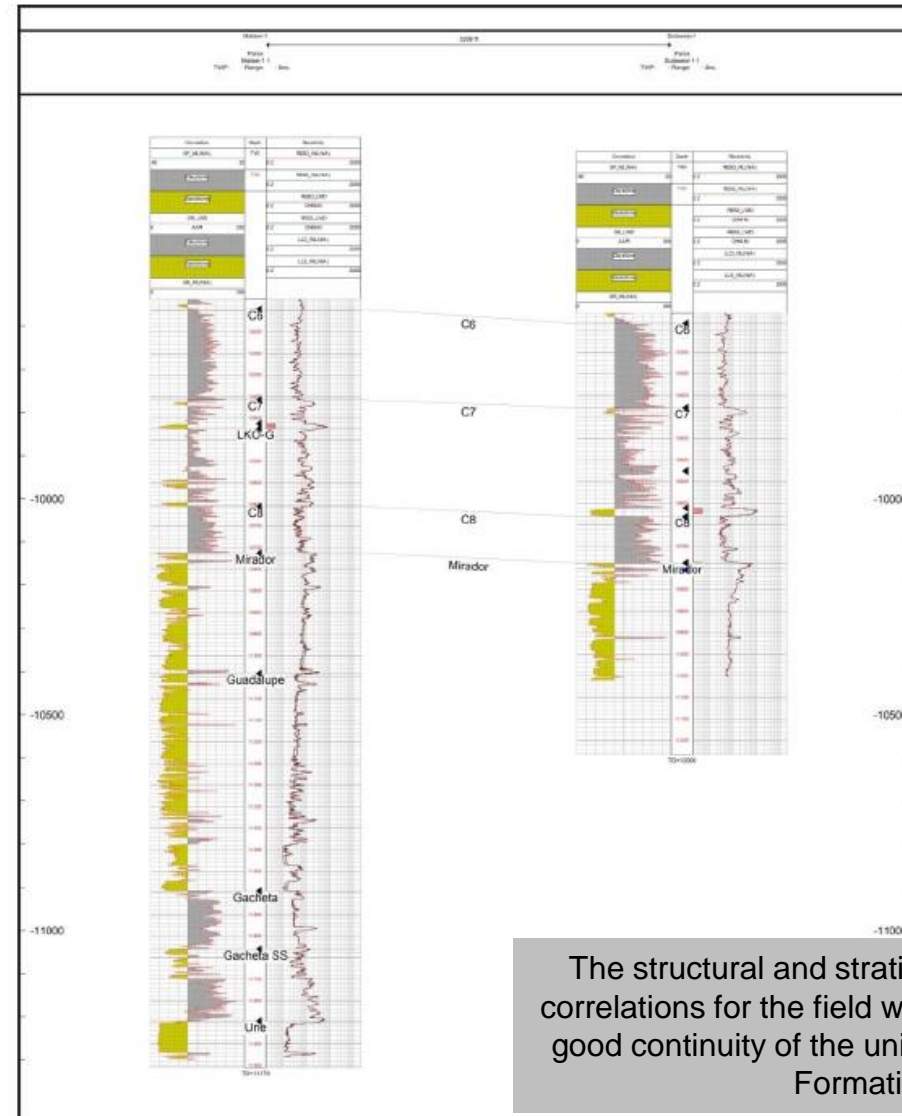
C6
C7
LKO-G
C8
Mirador
Guadalupe
Gacheta
Gacheta SS
Une

C6
C7
C8
Mirador

C6
C7
C8
Mirador

-10000
-10500
-11000

-1000
-1050
-1100

The structural and strati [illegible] correlations for the field w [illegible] good continuity of the uni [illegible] Formati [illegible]